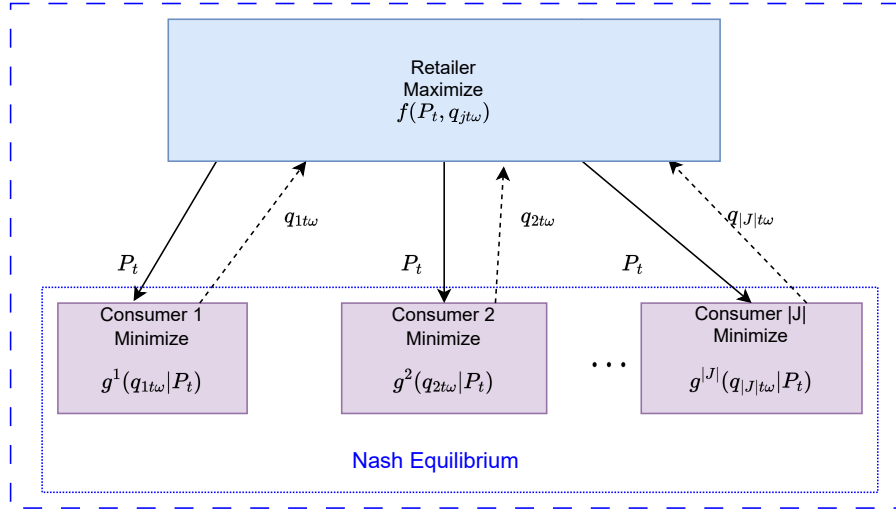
Retailer
Maximize
$f(P_t, q_{jt\omega})$

$q_{1t\omega}$

$q_{2t\omega}$

$q_{|J|t\omega}$

$P_t$

$P_t$

$P_t$

Consumer 1
Minimize
$g^1(q_{1t\omega}|P_t)$

Consumer 2
Minimize
$g^2(q_{2t\omega}|P_t)$

$\cdots$

Consumer |J|
Minimize
$g^{|J|}(q_{|J|t\omega}|P_t)$

Nash Equilibrium